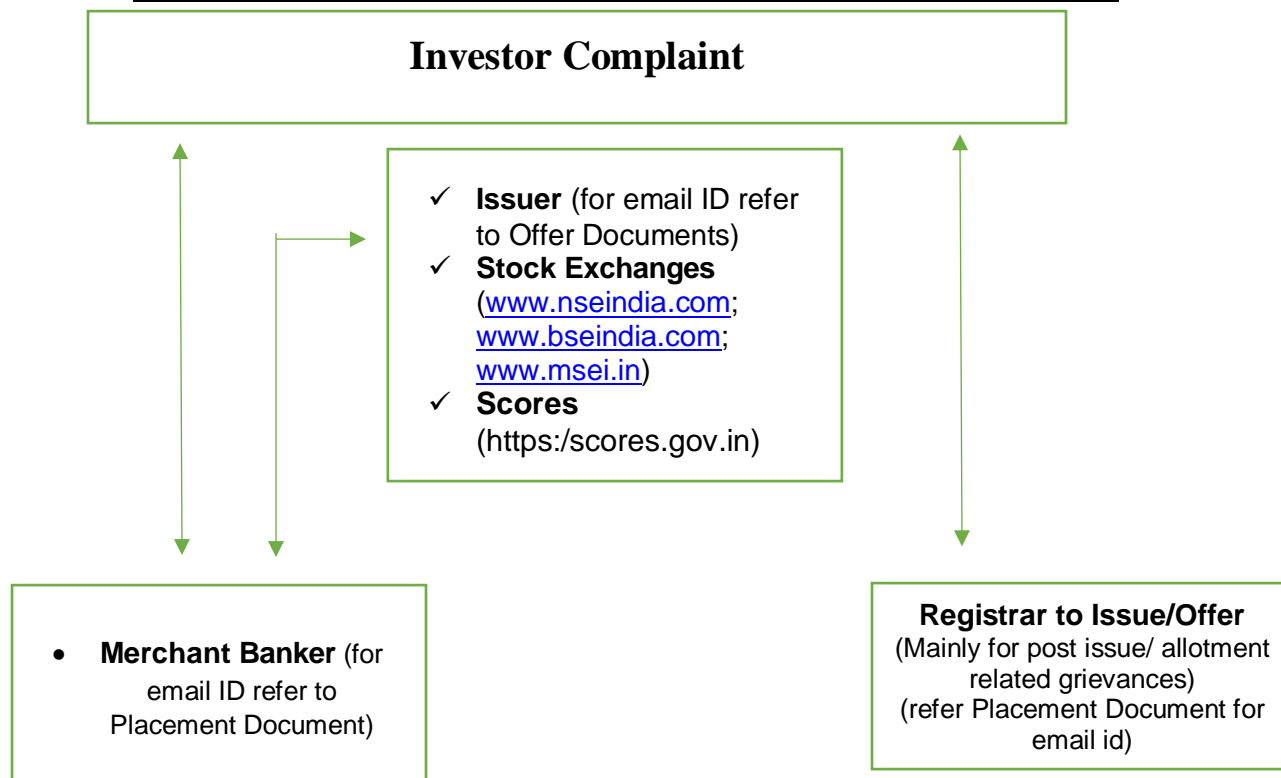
**Investor Complaint**

- ✓ **Issuer** (for email ID refer to Offer Documents)
- ✓ **Stock Exchanges** (www.nseindia.com; www.bseindia.com; www.msei.in)
- ✓ **Scores** (https:/scores.gov.in)

- **Merchant Banker** (for email ID refer to Placement Document)

**Registrar to Issue/Offer**
(Mainly for post issue/ allotment related grievances)
(refer Placement Document for email id)